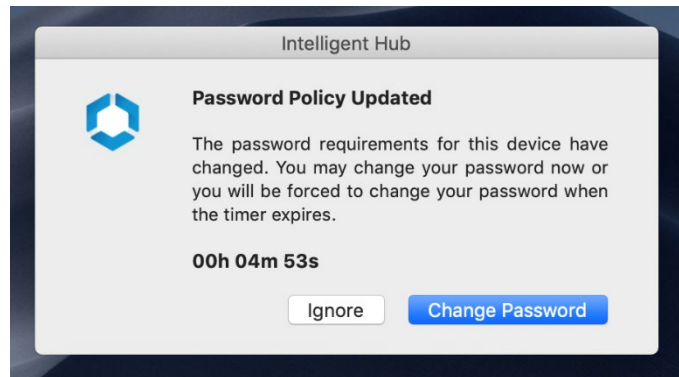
Intelligent Hub

Password Policy Updated

The password requirements for this device have changed. You may change your password now or you will be forced to change your password when the timer expires.

00h 04m 53s

Ignore

Change Password